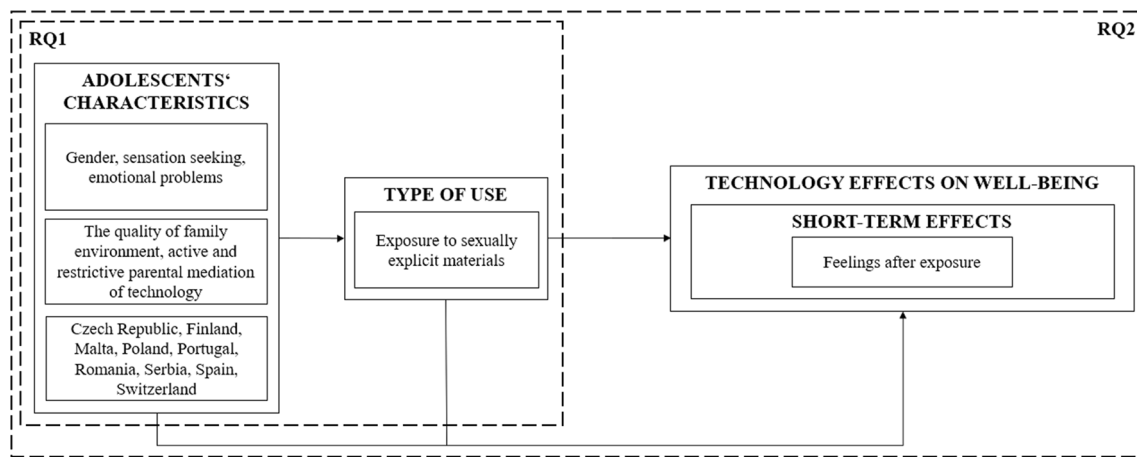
RQ1

RQ2

ADOLESCENTS‘ CHARACTERISTICS

Gender, sensation seeking, emotional problems

The quality of family environment, active and restrictive parental mediation of technology

Czech Republic, Finland, Malta, Poland, Portugal, Romania, Serbia, Spain, Switzerland

TYPE OF USE

Exposure to sexually explicit materials

TECHNOLOGY EFFECTS ON WELL-BEING

SHORT-TERM EFFECTS

Feelings after exposure